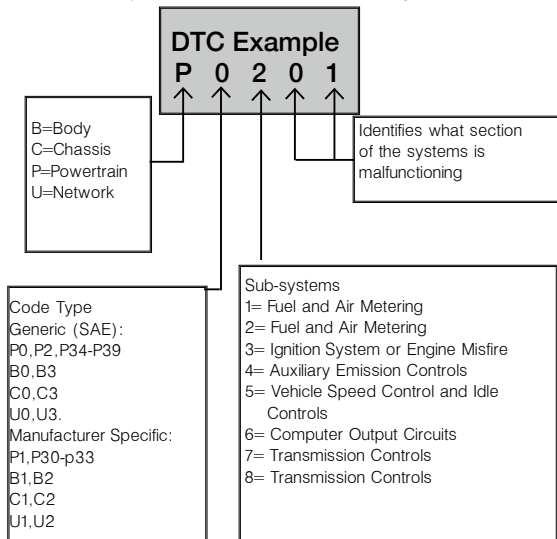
DTC Example
P 0 2 0 1

B=Body
C=Chassis
P=Powertrain
U=Network

Identifies what section of the systems is malfunctioning

Code Type
Generic (SAE):
P0,P2,P34-P39
B0,B3
C0,C3
U0,U3.
Manufacturer Specific:
P1,P30-p33
B1,B2
C1,C2
U1,U2

Sub-systems
1= Fuel and Air Metering
2= Fuel and Air Metering
3= Ignition System or Engine Misfire
4= Auxiliary Emission Controls
5= Vehicle Speed Control and Idle Controls
6= Computer Output Circuits
7= Transmission Controls
8= Transmission Controls